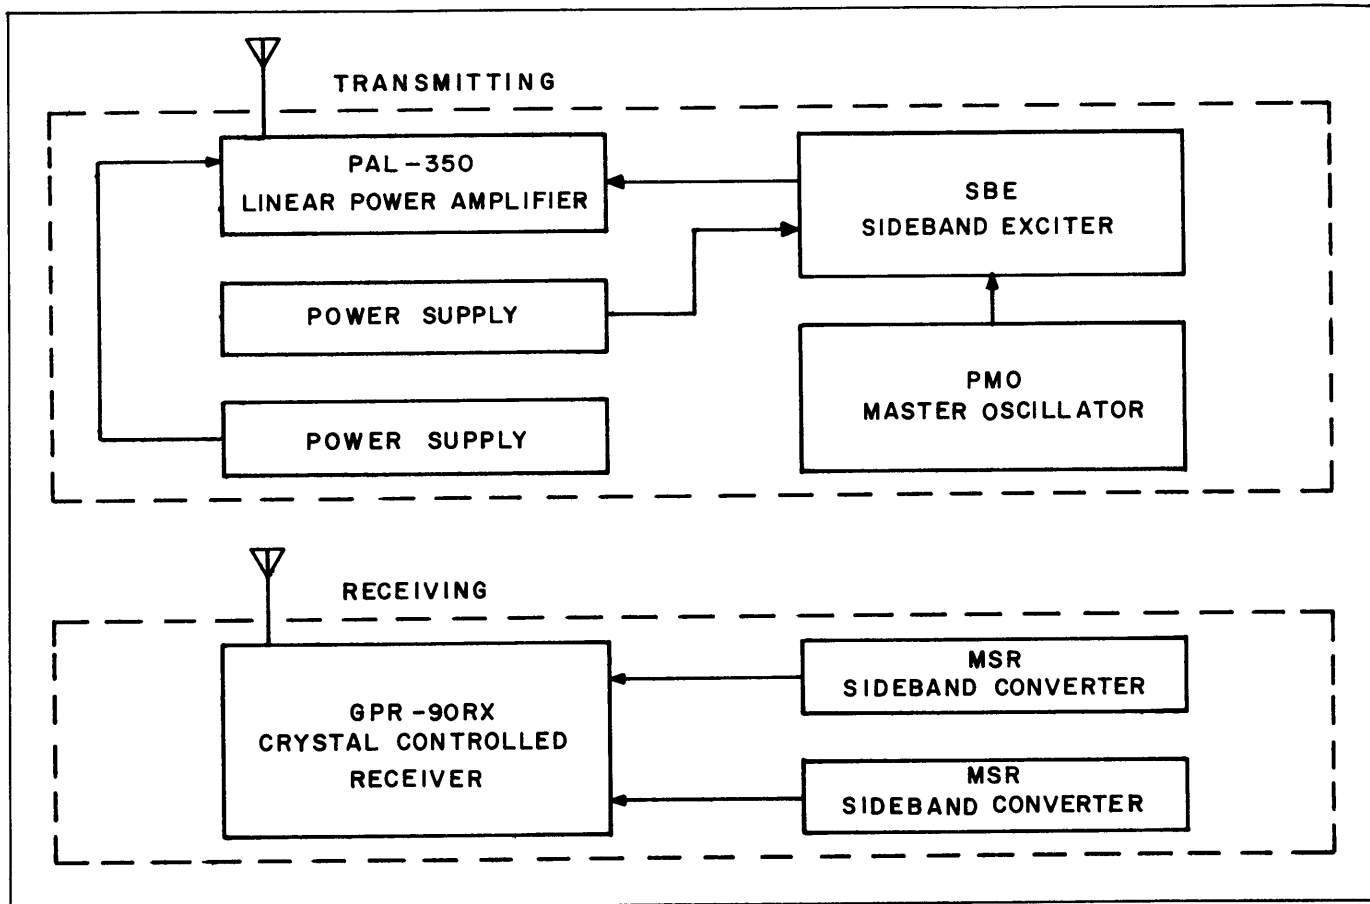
TRANSMITTING

PAL-350
LINEAR POWER AMPLIFIER

SBE
SIDEBAND EXCITER

POWER SUPPLY

PMO
MASTER OSCILLATOR

POWER SUPPLY

RECEIVING

GPR-90RX
CRYSTAL CONTROLLED
RECEIVER

MSR
SIDEBAND CONVERTER

MSR
SIDEBAND CONVERTER